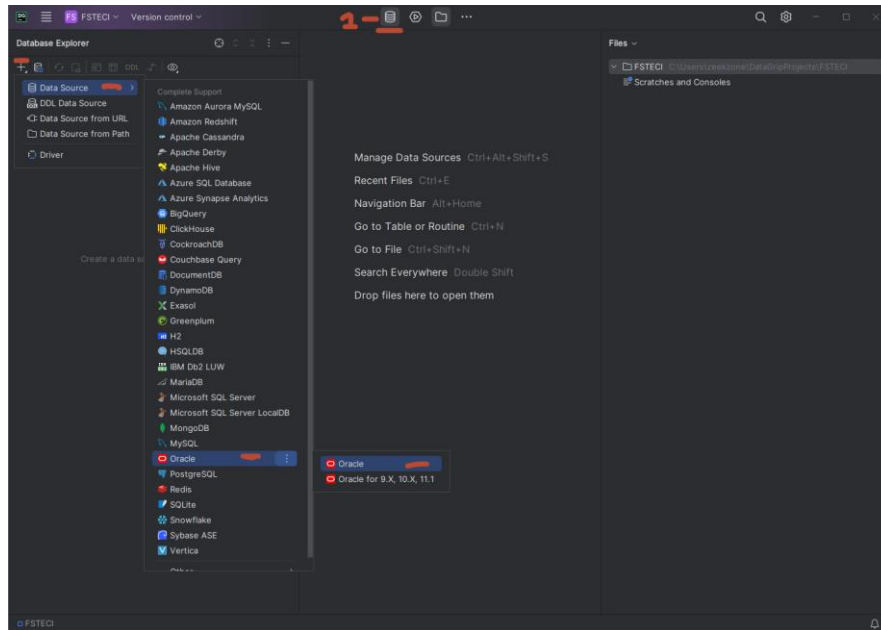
FS FSTECI Version control

1

Database Explorer

Data Source
DDL Data Source
Data Source from URL
Data Source from Path
Driver

Create a data s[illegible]

Complete Support
Amazon Aurora MySQL
Amazon Redshift
Apache Cassandra
Apache Derby
Apache Hive
Azure SQL Database
Azure Synapse Analytics
BigQuery
ClickHouse
CockroachDB
Couchbase Query
DocumentDB
DynamoDB
Exasol
Greenplum
H2
HSQLDB
IBM Db2 LUW
MariaDB
Microsoft SQL Server
Microsoft SQL Server LocalDB
MongoDB
MySQL
Oracle
PostgreSQL
Redis
SQLite
Snowflake
Sybase ASE
Vertica
Other

Oracle
Oracle for 9.X, 10.X, 11.1

Manage Data Sources Ctrl+Alt+Shift+S
Recent Files Ctrl+E
Navigation Bar Alt+Home
Go to Table or Routine Ctrl+N
Go to File Ctrl+Shift+N
Search Everywhere Double Shift
Drop files here to open them

Files

FSTECI C:\Users\zeekzone\DataGripProjects\FSTECI
Scratches and Consoles

FSTECI